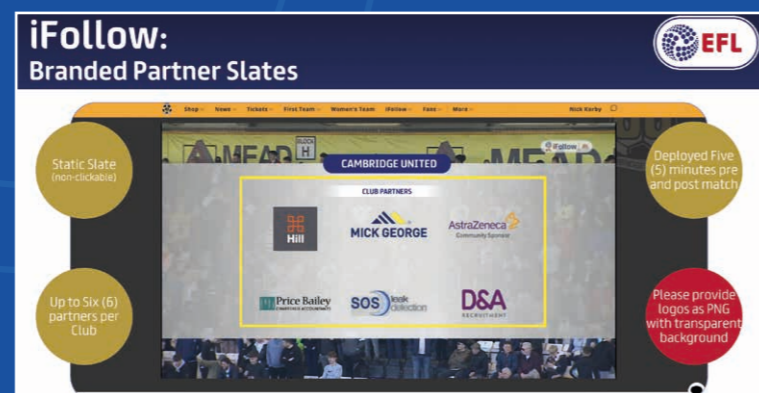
iFollow:
Branded Partner Slates

EFL

Shop News Tickets First Team Women's Team iFollow Fans More

Nick Korby

Static Slate (non-clickable)

Up to Six (6) partners per Club

Deployed Five (5) minutes pre and post match

Please provide logos as PNG with transparent background

BLOCK H

iFollow

CAMBRIDGE UNITED

CLUB PARTNERS

Hill

MICK GEORGE

AstraZeneca Community Sponsor

Price Bailey CHARTERED ACCOUNTANTS

SOS leak detection

D&A RECRUITMENT